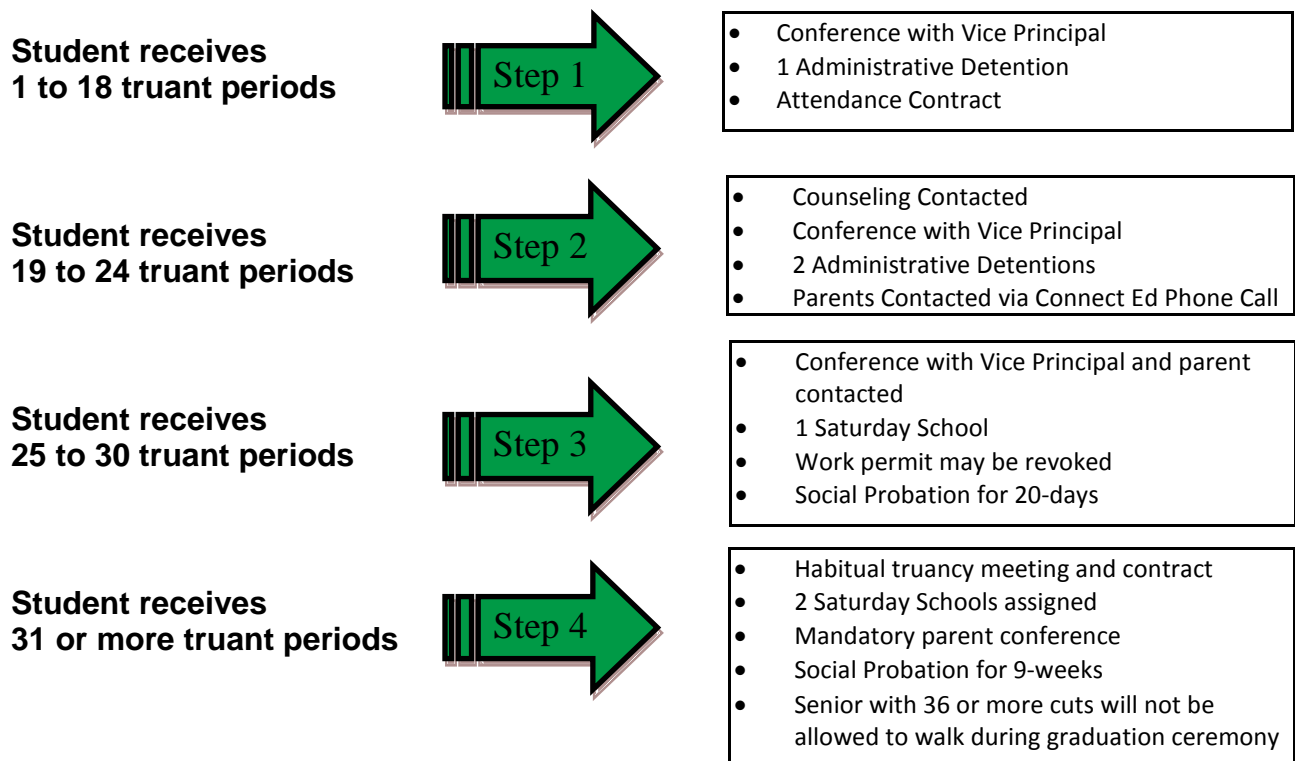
Student receives
1 to 18 truant periods

Step 1

- Conference with Vice Principal
- 1 Administrative Detention
- Attendance Contract

Student receives
19 to 24 truant periods

Step 2

- Counseling Contacted
- Conference with Vice Principal
- 2 Administrative Detentions
- Parents Contacted via Connect Ed Phone Call

Student receives
25 to 30 truant periods

Step 3

- Conference with Vice Principal and parent contacted
- 1 Saturday School
- Work permit may be revoked
- Social Probation for 20-days

Student receives
31 or more truant periods

Step 4

- Habitual truancy meeting and contract
- 2 Saturday Schools assigned
- Mandatory parent conference
- Social Probation for 9-weeks
- Senior with 36 or more cuts will not be allowed to walk during graduation ceremony